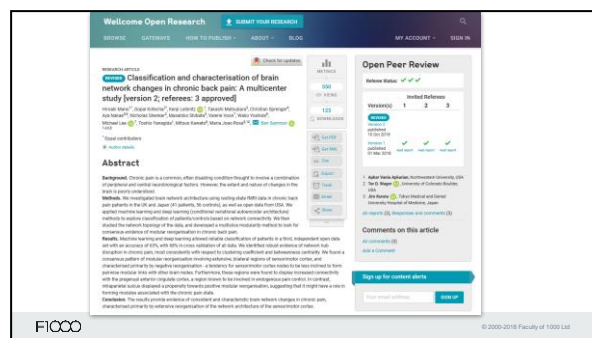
Wellcome Open Research

SUBMIT YOUR RESEARCH

BROWSE GATEWAYS HOW TO PUBLISH ABOUT BLOG MY ACCOUNT SIGN IN

RESEARCH ARTICLE

Check for updates

REVISED Classification and characterisation of brain network changes in chronic back pain: A multicenter study [version 2; referees: 3 approved]

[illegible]

* Equal contributors

Author details

METRICS

VIEWS

DOWNLOADS

Get PDF

Get XML

Cite

Export

Track

Email

Share

Abstract

Background: Chronic pain is a common, often disabling condition thought to involve a combination of peripheral and central neurobiological factors. However, the extent and nature of changes in the brain is poorly understood.

Methods: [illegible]

Results: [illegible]

Conclusion: The results provide evidence of consistent and characteristic brain network changes in chronic pain, characterised primarily by extensive reorganisation of the network architecture of the sensorimotor cortex.

Open Peer Review

Referee Status: ✓✓✓

Invited Referees

| Version(s) | 1 | 2 | 3 |
|---|---|---|---|
| REVISED version 2 published 10 Oct 2018 | ✓ | ✓ | ✓ |
| version 1 published 01 Mar 2018 | read report | read report | read report |

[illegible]

All reports (3) Responses and comments (0)

Comments on this article

All comments (0)

Add a comment

Sign up for content alerts

Your email address

SIGN UP

F1000

© 2000-2018 Faculty of 1000 Ltd